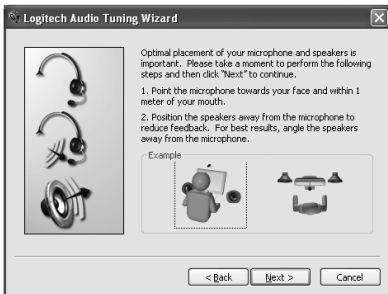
Logitech Audio Tuning Wizard

Optimal placement of your microphone and speakers is important. Please take a moment to perform the following steps and then click "Next" to continue.

1. Point the microphone towards your face and within 1 meter of your mouth.

2. Position the speakers away from the microphone to reduce feedback. For best results, angle the speakers away from the microphone.

Example

< Back
Next >
Cancel